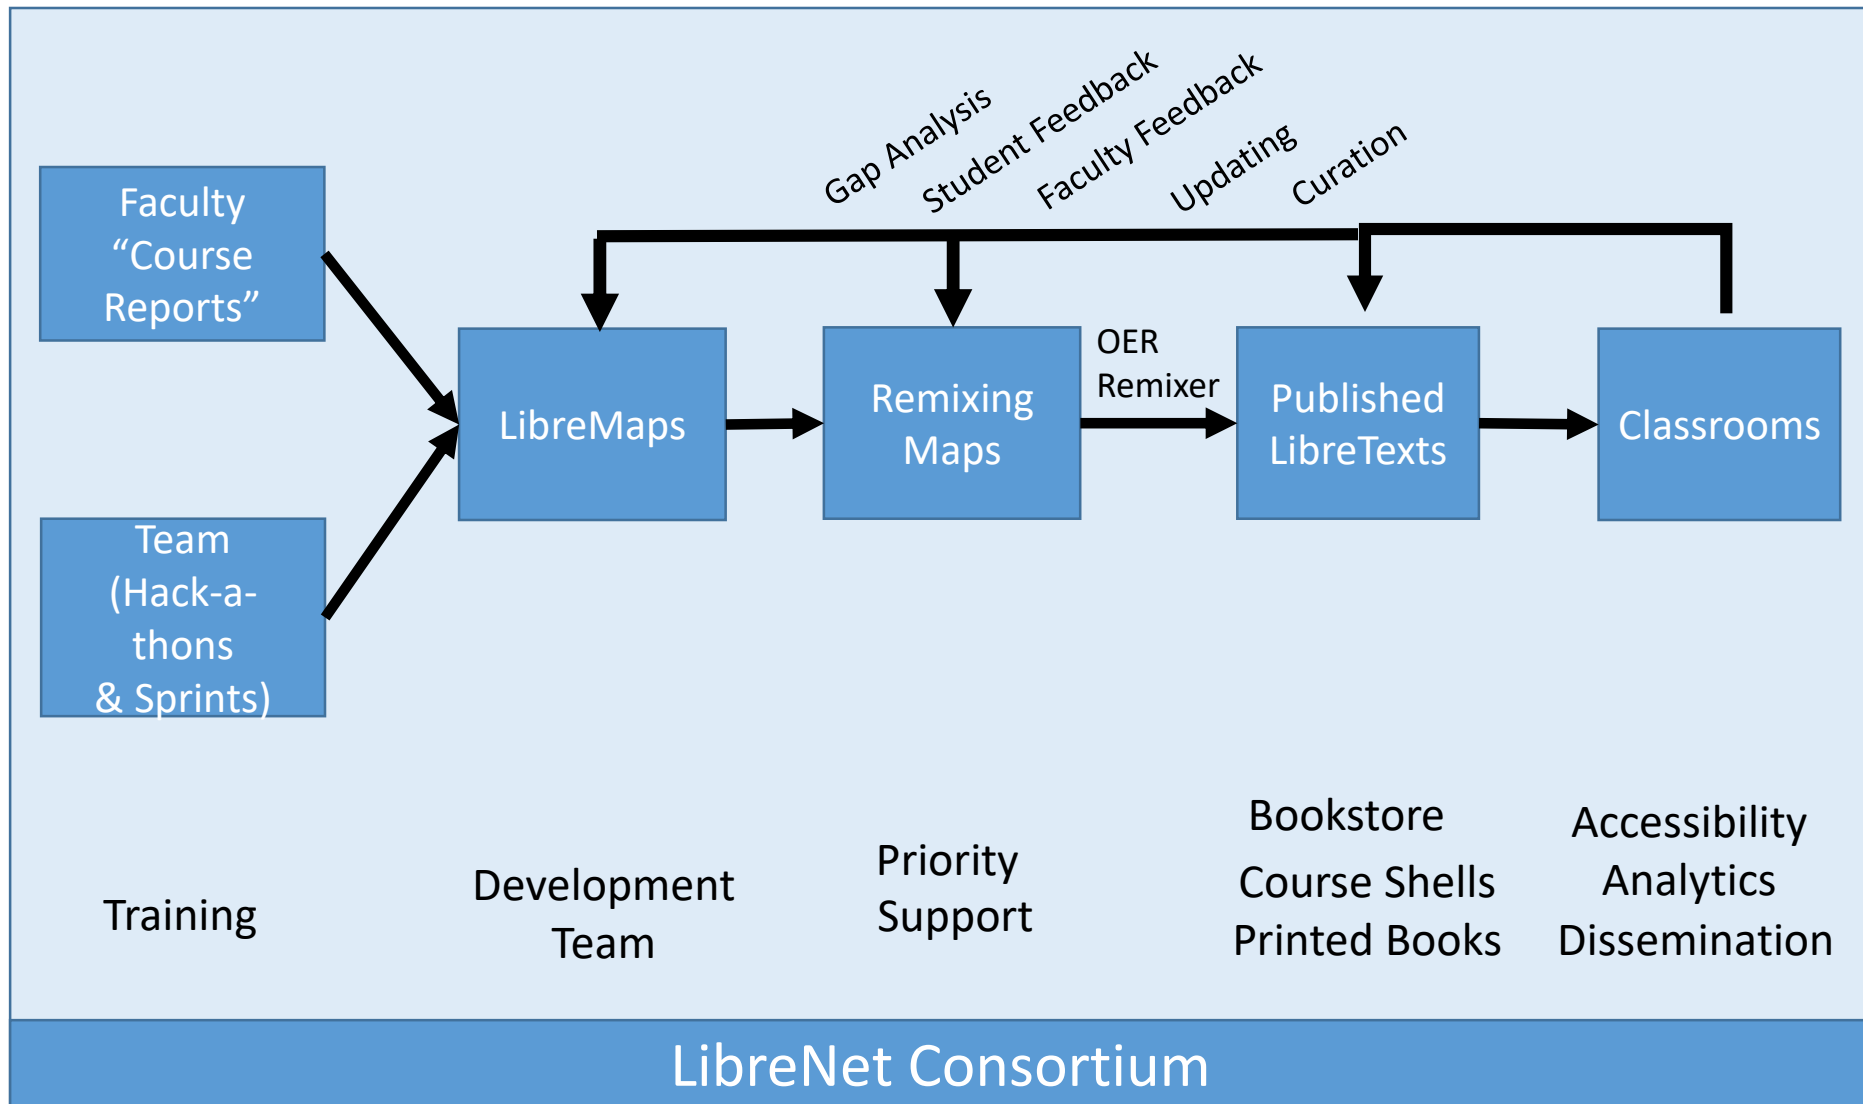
Gap Analysis
Student Feedback
Faculty Feedback
Updating
Curation

Faculty “Course Reports”

Team (Hack-a-thons & Sprints)

LibreMaps

Remixing Maps

OER Remixer

Published LibreTexts

Classrooms

Training

Development Team

Priority Support

Bookstore
Course Shells
Printed Books

Accessibility
Analytics
Dissemination

LibreNet Consortium